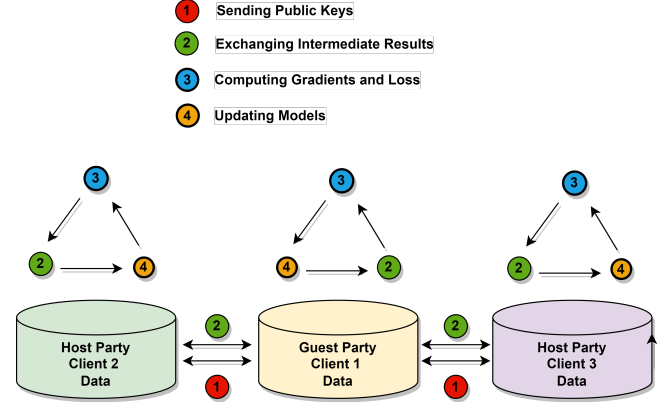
1 Sending Public Keys

2 Exchanging Intermediate Results

3 Computing Gradients and Loss

4 Updating Models

3

2 4

3

4 2

3

2 4

Host Party
Client 2
Data

2

1

Guest Party
Client 1
Data

2

1

Host Party
Client 3
Data